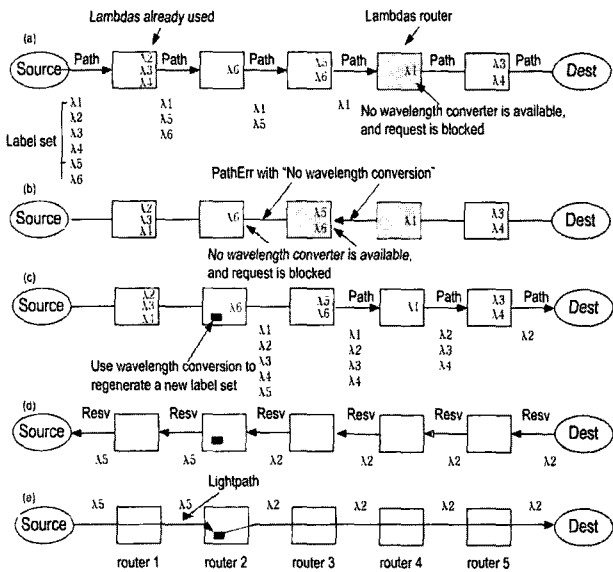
Lambdas already used

Lambdas router

(a)

Source Path λ2 λ3 λ4 Path λ6 Path λ5 λ6 Path λ1 Path λ3 λ4 Path Dest

Label set λ1 λ2 λ3 λ4 λ5 λ6

λ1 λ5 λ6

λ1 λ5

λ1

No wavelength converter is available, and request is blocked

(b)

PathErr with "No wavelength conversion"

Source λ2 λ3 λ1 λ6 λ5 λ6 λ1 λ3 λ4 Dest

No wavelength converter is available, and request is blocked

(c)

Source λ2 λ3 λ1 λ6 λ5 λ6 Path λ1 Path λ3 λ4 Path Dest

λ1 λ2 λ3 λ4 λ5

λ1 λ2 λ3 λ4

λ2 λ3 λ4

λ2

Use wavelength conversion to regenerate a new label set

(d)

Source Resv Resv Resv Resv Resv Resv Dest

λ5 λ5 λ2 λ2 λ2 λ2

(e)

Lightpath

Source λ5 λ5 λ2 λ2 λ2 λ2 Dest

router 1 router 2 router 3 router 4 router 5